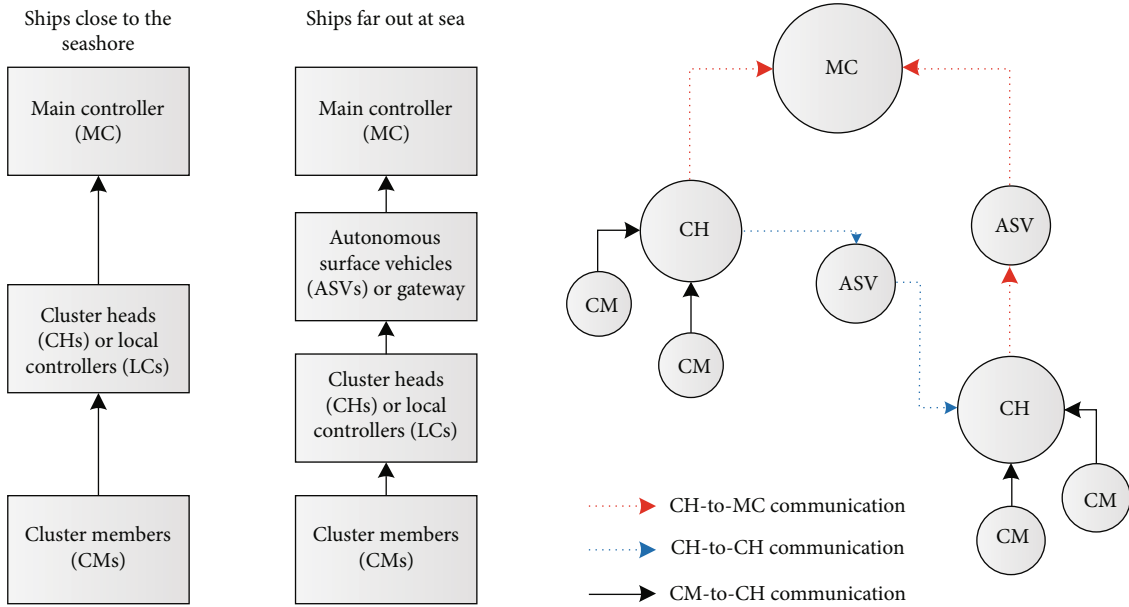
Ships close to the seashore

Main controller (MC)

Cluster heads (CHs) or local controllers (LCs)

Cluster members (CMs)

Ships far out at sea

Main controller (MC)

Autonomous surface vehicles (ASVs) or gateway

Cluster heads (CHs) or local controllers (LCs)

Cluster members (CMs)

MC

CH

ASV

ASV

CM

CM

CH

CM

CM

CH-to-MC communication

CH-to-CH communication

CM-to-CH communication